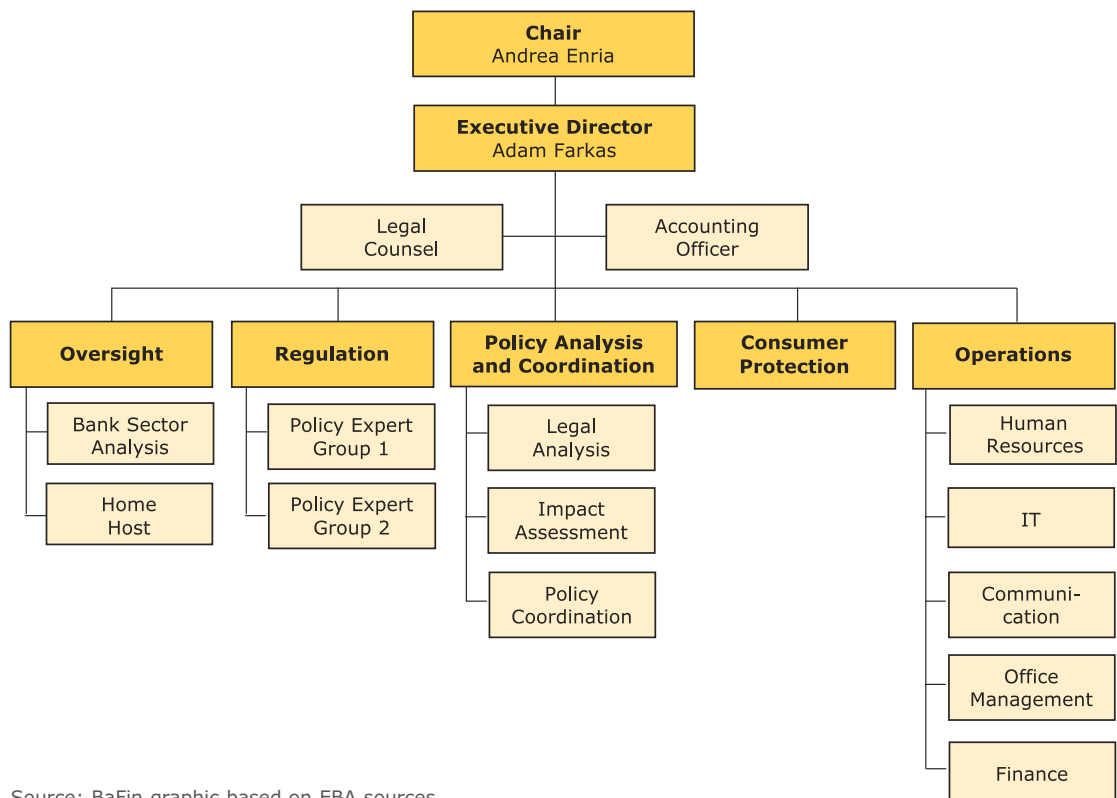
Chair
Andrea Enria

Executive Director
Adam Farkas

Legal Counsel

Accounting Officer

Oversight

Bank Sector Analysis

Home Host

Regulation

Policy Expert Group 1

Policy Expert Group 2

Policy Analysis and Coordination

Legal Analysis

Impact Assessment

Policy Coordination

Consumer Protection

Operations

Human Resources

IT

Communication

Office Management

Finance

Source: BaFin graphic based on EBA sources